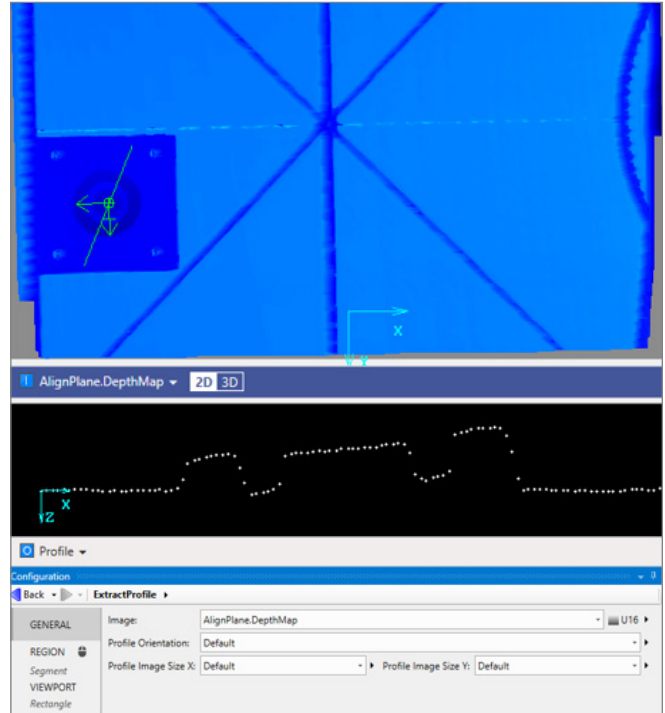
X
Y

AlignPlane.DepthMap ▾ 2D 3D

X
Z

Profile ▾

Configuration

Back ▾ ExtractProfile ▸

GENERAL
REGION
Segment
VIEWPORT
Rectangle

Image: AlignPlane.DepthMap U16
Profile Orientation: Default
Profile Image Size X: Default
Profile Image Size Y: Default